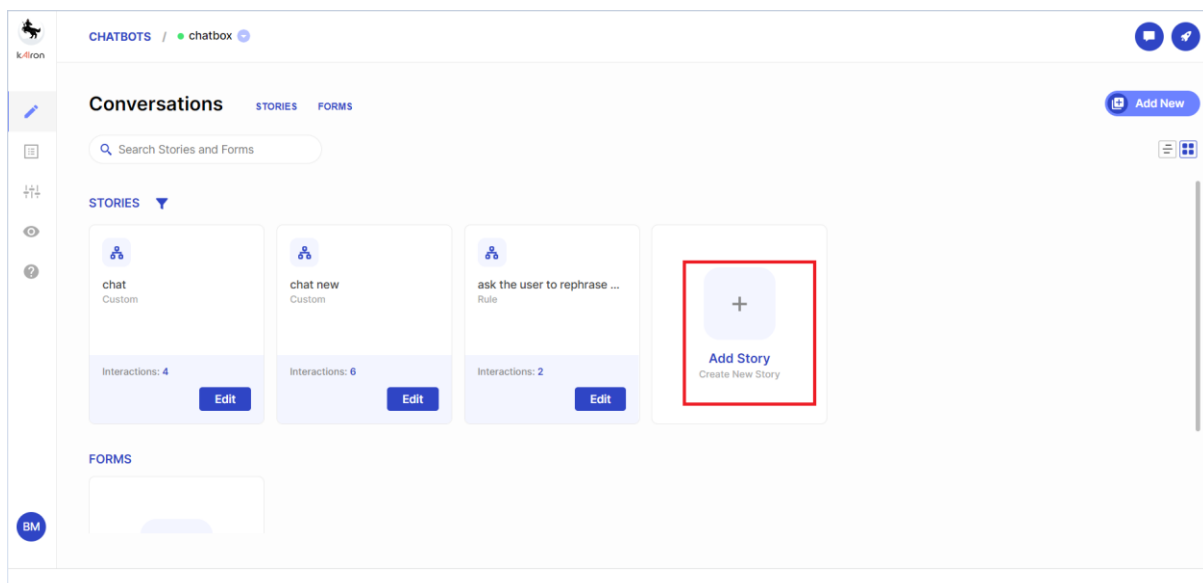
kAIron

CHATBOTS / chatbox

Conversations STORIES FORMS

Add New

Search Stories and Forms

STORIES

chat
Custom
Interactions: 4
Edit

chat new
Custom
Interactions: 6
Edit

ask the user to rephrase ...
Rule
Interactions: 2
Edit

+
Add Story
Create New Story

FORMS

BM